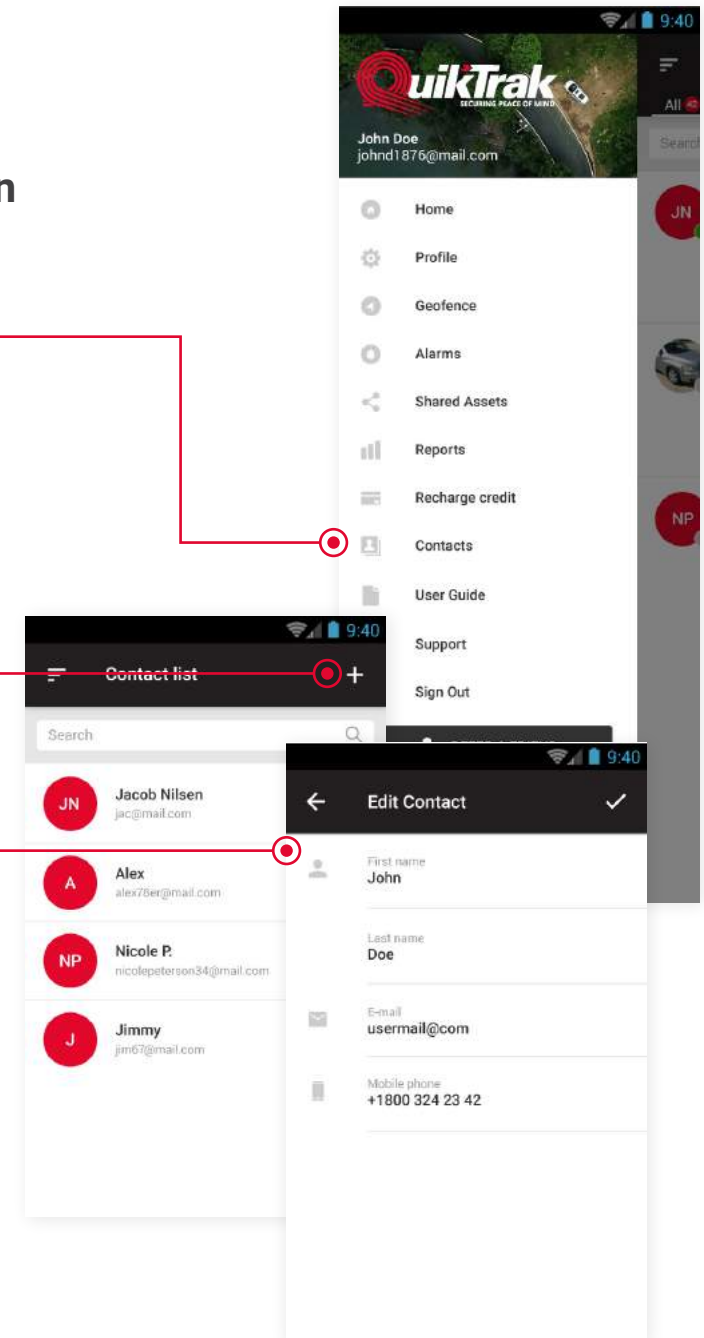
n

9:40

QuikTrak
SECURING PEACE OF MIND

John Doe
johnd1876@mail.com

All 42

Search

Home
Profile
Geofence
Alarms
Shared Assets
Reports
Recharge credit
Contacts
User Guide
Support
Sign Out

JN

NP

9:40

Contact list +

Search

JN Jacob Nilsen
jac@mail.com

A Alex
alex78er@mail.com

NP Nicole P.
nicolepeterson34@mail.com

J Jimmy
jim67@mail.com

9:40

Edit Contact

First name
John

Last name
Doe

E-mail
usermail@com

Mobile phone
+1800 324 23 42